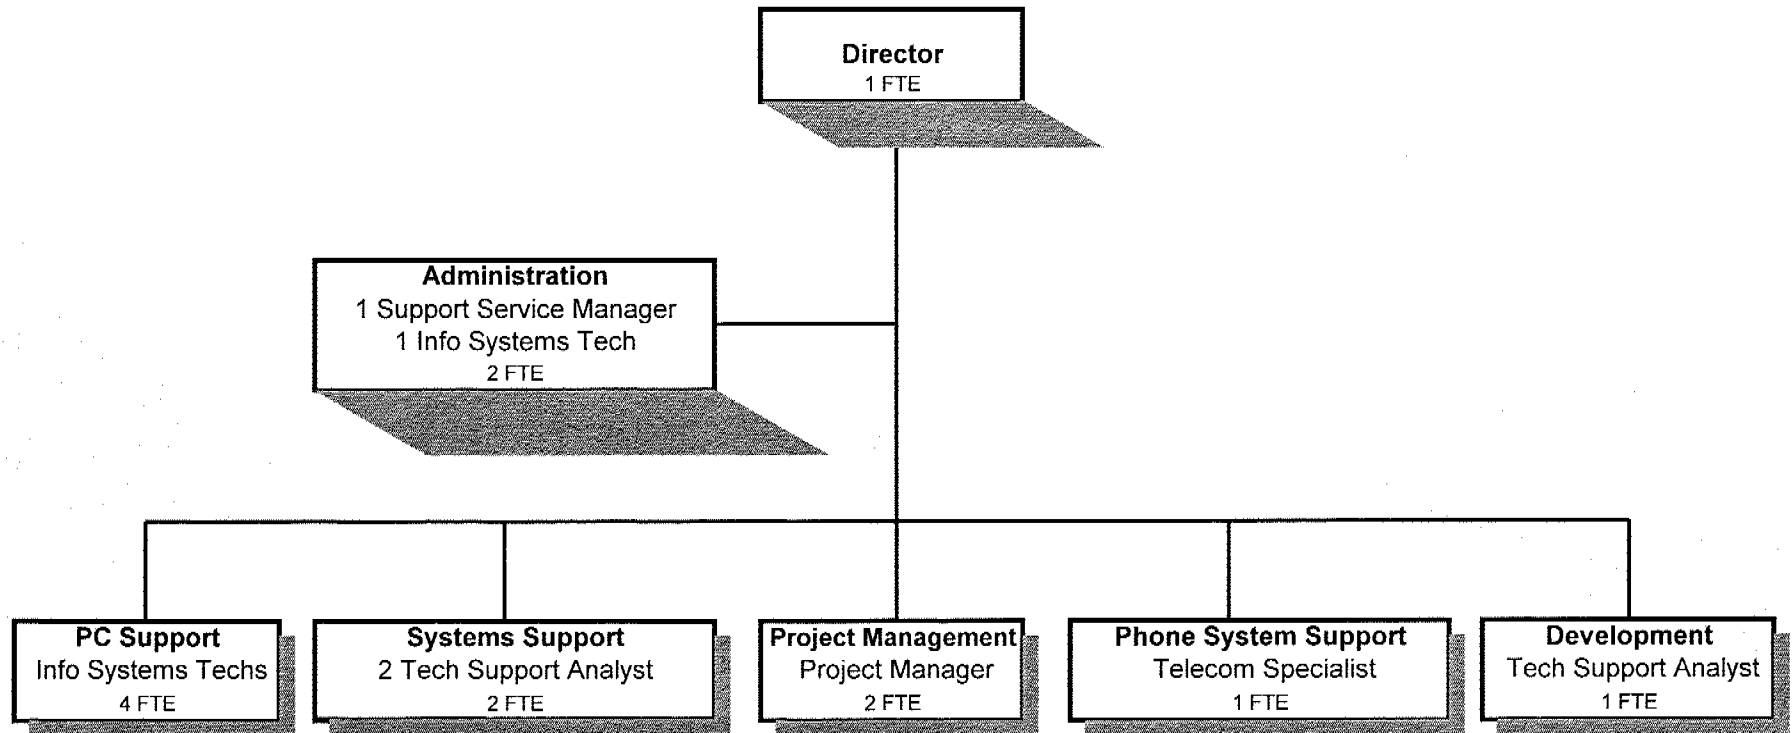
Director
1 FTE

Administration
1 Support Service Manager
1 Info Systems Tech
2 FTE

PC Support
Info Systems Techs
4 FTE

Systems Support
2 Tech Support Analyst
2 FTE

Project Management
Project Manager
2 FTE

Phone System Support
Telecom Specialist
1 FTE

Development
Tech Support Analyst
1 FTE